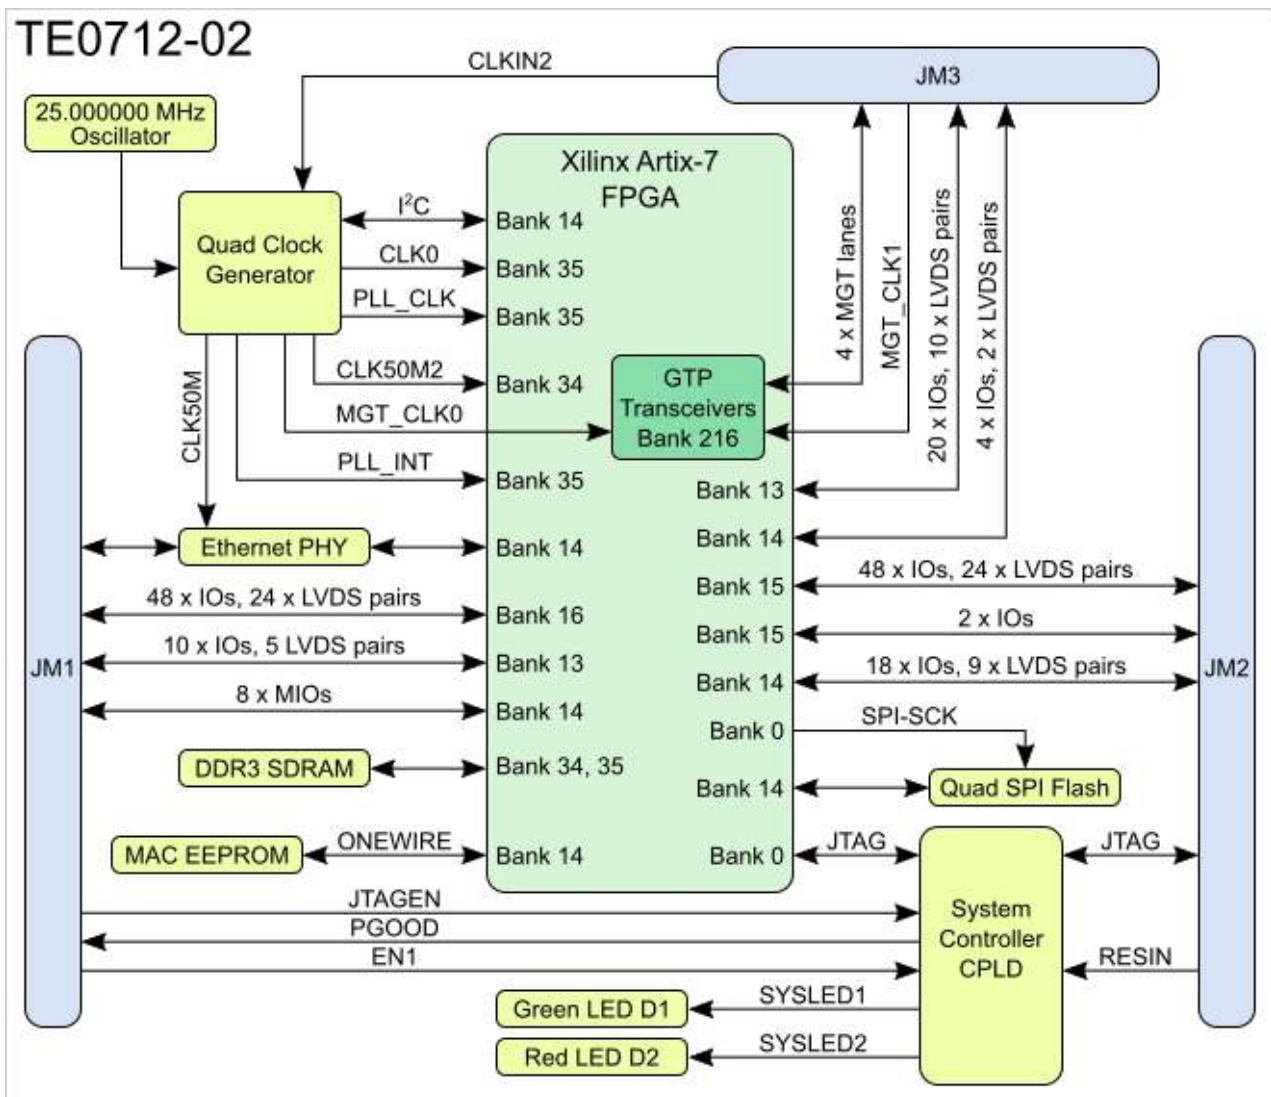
TE0712-02

CLKIN2

JM3

25.000000 MHz Oscillator

Xilinx Artix-7 FPGA

Quad Clock Generator

$I^2C$

Bank 14

CLK0

Bank 35

PLL_CLK

Bank 35

4 x MGT lanes

MGT_CLK1

20 x IOs, 10 x LVDS pairs

4 x IOs, 2 x LVDS pairs

CLK50M

CLK50M2

Bank 34

GTP Transceivers Bank 216

MGT_CLK0

PLL_INT

Bank 35

Bank 13

Ethernet PHY

Bank 14

Bank 14

Bank 15

48 x IOs, 24 x LVDS pairs

48 x IOs, 24 x LVDS pairs

Bank 16

Bank 15

2 x IOs

10 x IOs, 5 LVDS pairs

Bank 13

JM1

Bank 14

18 x IOs, 9 x LVDS pairs

JM2

8 x MIOs

Bank 14

Bank 0

SPI-SCK

DDR3 SDRAM

Bank 34, 35

Bank 14

Quad SPI Flash

MAC EEPROM

ONEWIRE

Bank 14

Bank 0

JTAG

JTAG

JTAGEN

System Controller CPLD

PGOOD

EN1

RESIN

Green LED D1

SYSLED1

Red LED D2

SYSLED2